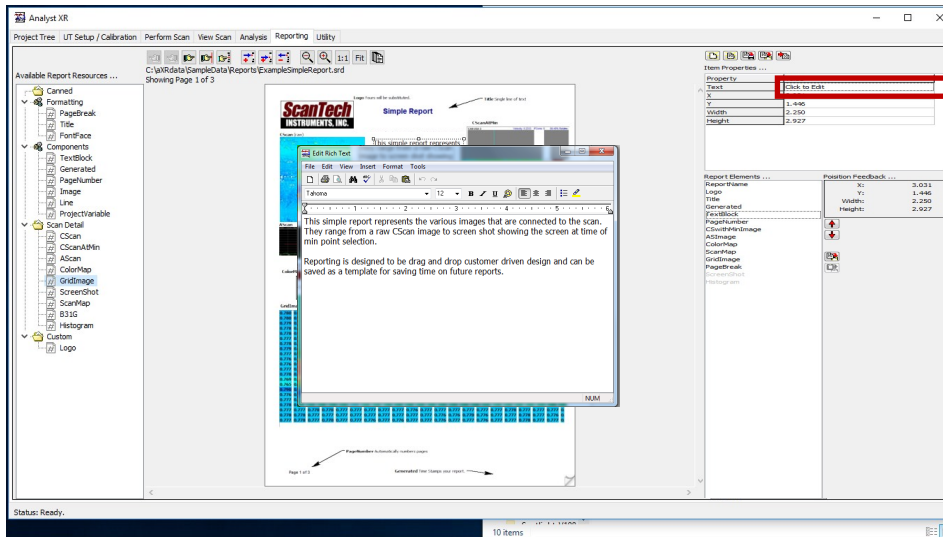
Analyst XR

Project Tree | UT Setup / Calibration | Perform Scan | View Scan | Analysis | Reporting | Utility

Available Report Resources ...

Canned
Formatting
PageBreak
Title
FontFace
Components
TextBlock
Generated
PageNumber
Image
Line
ProjectVariable
Scan Detail
CScan
CScanAtMin
AScan
ColorMap
GridImage
ScreenShot
ScanMap
B31G
Histogram
Custom
Logo

1:1 Fit

C:\aXRdata\SampleData\Reports\ExampleSimpleReport.srd
Showing Page 1 of 3

Logo Yours will be substituted
Title Single line of text
ScanTech INSTRUMENTS, INC.
Simple Report
CScan (cm)
CScanAtMin
This simple report represents
ColorMap
GridImage
PageNumber Automatically numbers pages
Page 1 of 3
Generated Time Stamps your report.

Edit Rich Text
File Edit View Insert Format Tools
Tahoma 12 B I U

This simple report represents the various images that are connected to the scan. They range from a raw CScan image to screen shot showing the screen at time of min point selection.

Reporting is designed to be drag and drop customer driven design and can be saved as a template for saving time on future reports.

NUM

Item Properties ...

| Property | |
|---|---|
| Text | Click to Edit |
| X | |
| Y | 1.446 |
| Width | 2.250 |
| Height | 2.927 |

Report Elements ...
ReportName
Logo
Title
Generated
TextBlock
PageNumber
CSwithMinImage
ASImage
ColorMap
ScanMap
GridImage
PageBreak
ScreenShot
Histogram

Position Feedback ...
X: 3.031
Y: 1.446
Width: 2.250
Height: 2.927

Status: Ready.

10 items